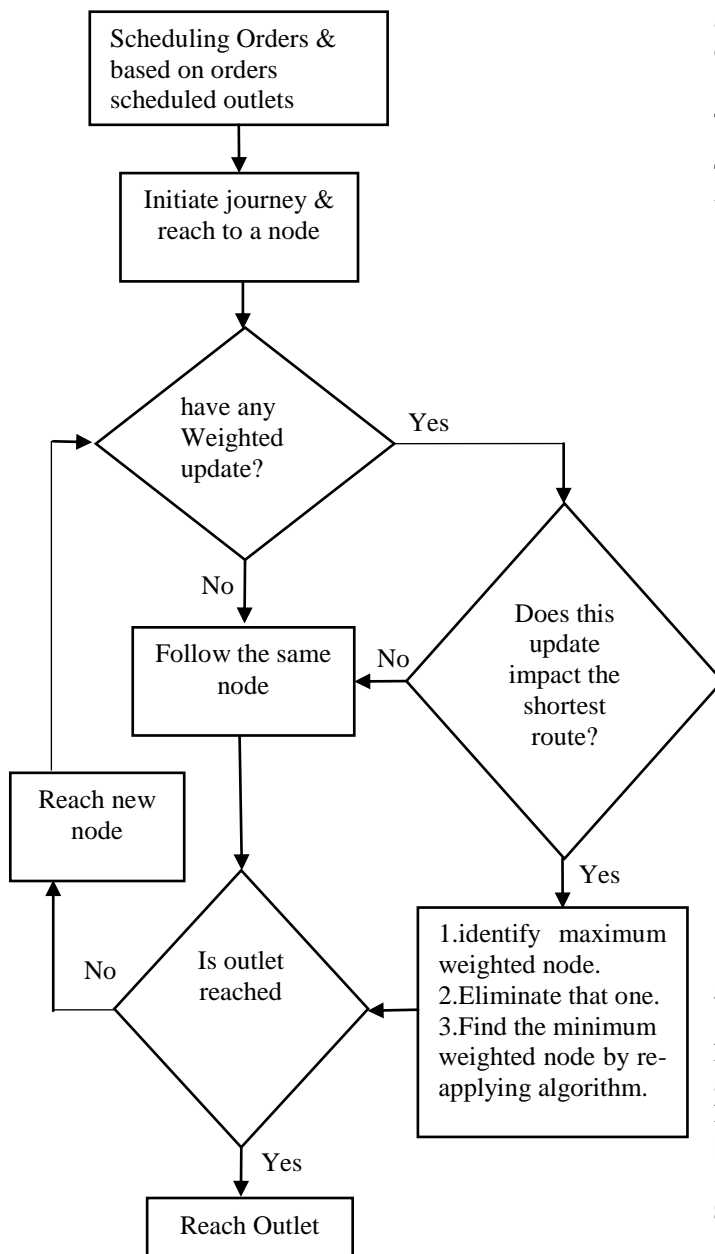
Scheduling Orders & based on orders scheduled outlets

Initiate journey & reach to a node

have any Weighted update?

Yes

No

Does this update impact the shortest route?

No

Follow the same node

Reach new node

Yes

No

Is outlet reached

1.identify maximum weighted node.
2.Eliminate that one.
3.Find the minimum weighted node by reapplying algorithm.

Yes

Reach Outlet